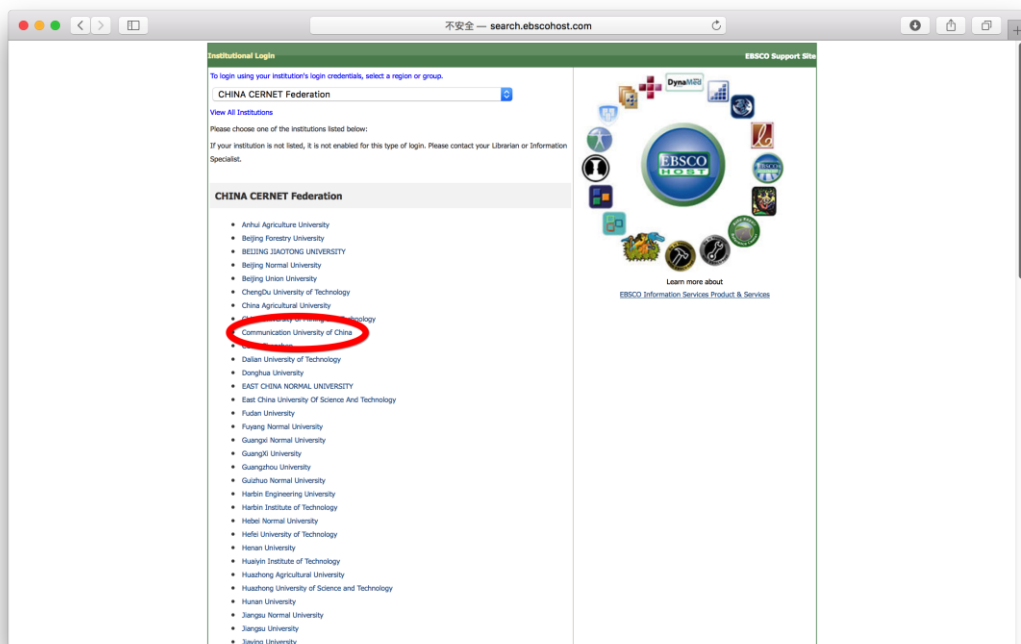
不安全 — search.ebscohost.com

Institutional Login

EBSCO Support Site

To login using your institution's login credentials, select a region or group.

CHINA CERNET Federation

View All Institutions

Please choose one of the institutions listed below:

If your institution is not listed, it is not enabled for this type of login. Please contact your Librarian or Information Specialist.

CHINA CERNET Federation

- Anhui Agriculture University
- Beijing Forestry University
- BEIJING JIAOTONG UNIVERSITY
- Beijing Normal University
- Beijing Union University
- ChengDu University of Technology
- China Agricultural University
- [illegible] Technology
- Communication University of China
- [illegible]
- Dalian University of Technology
- Donghua University
- EAST CHINA NORMAL UNIVERSITY
- East China University Of Science And Technology
- Fudan University
- Fuyang Normal University
- Guangxi Normal University
- GuangXi University
- Guangzhou University
- Guizhuo Normal University
- Harbin Engineering University
- Harbin Institute of Technology
- Hebei Normal University
- Hefei University of Technology
- Henan University
- Huaiyin Institute of Technology
- Huazhong Agricultural University
- Huazhong University of Science and Technology
- Hunan University
- Jiangsu Normal University
- Jiangsu University
- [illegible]

DynaMed

EBSCO HOST

Learn more about
EBSCO Information Services Product & Services